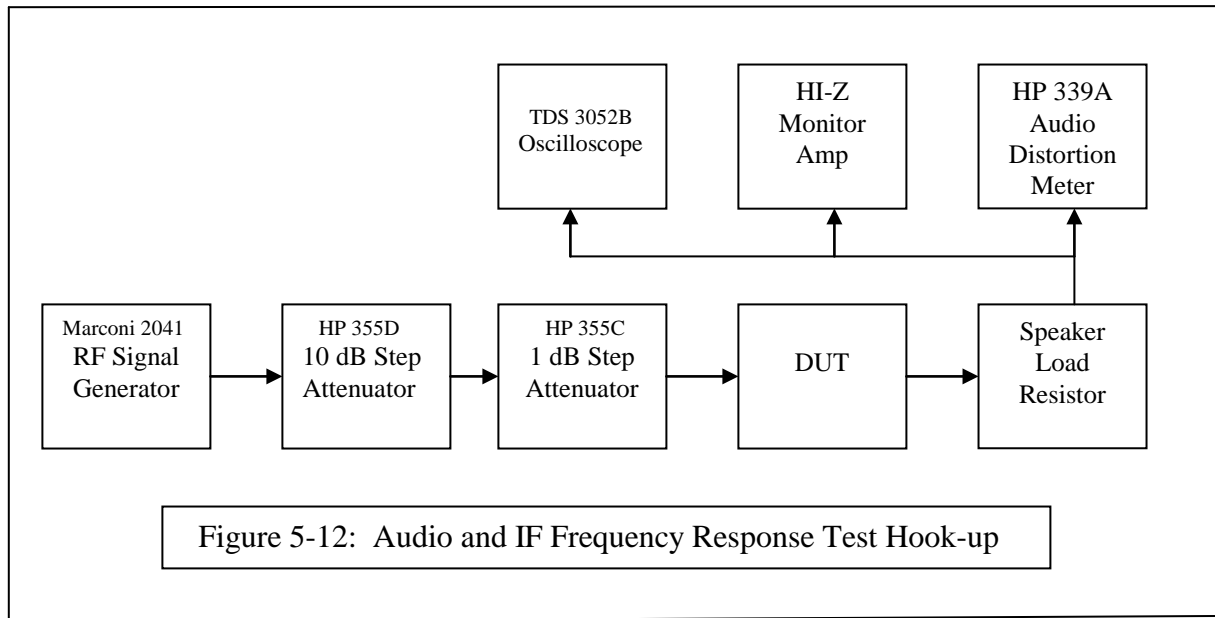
TDS 3052B
Oscilloscope

HI-Z
Monitor
Amp

HP 339A
Audio
Distortion
Meter

Marconi 2041
RF Signal
Generator

HP 355D
10 dB Step
Attenuator

HP 355C
1 dB Step
Attenuator

DUT

Speaker
Load
Resistor

Figure 5-12: Audio and IF Frequency Response Test Hook-up